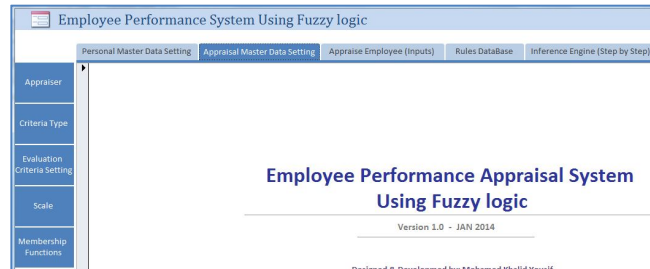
Employee Performance System Using Fuzzy logic

Personal Master Data Setting | Appraisal Master Data Setting | Appraise Employee (Inputs) | Rules DataBase | Inference Engine (Step by Step)

Appraiser

Criteria Type

Evaluation Criteria Setting

Scale

Membership Functions

Employee Performance Appraisal System Using Fuzzy logic

Version 1.0 - JAN 2014

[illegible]